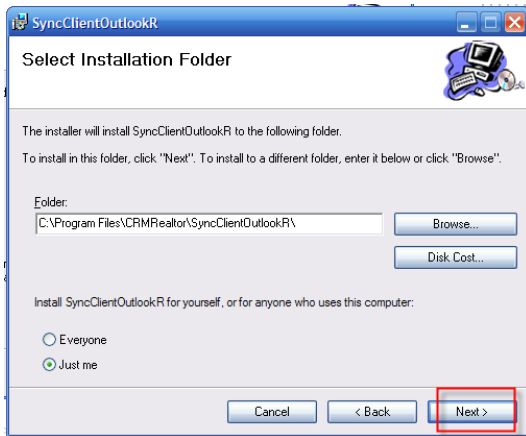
SyncClientOutlookR

Select Installation Folder

The installer will install SyncClientOutlookR to the following folder.

To install in this folder, click "Next". To install to a different folder, enter it below or click "Browse".

Folder:

C:\Program Files\CRMRealtor\SyncClientOutlookR\

Browse...

Disk Cost...

Install SyncClientOutlookR for yourself, or for anyone who uses this computer:

Everyone

Just me

Cancel

< Back

Next >